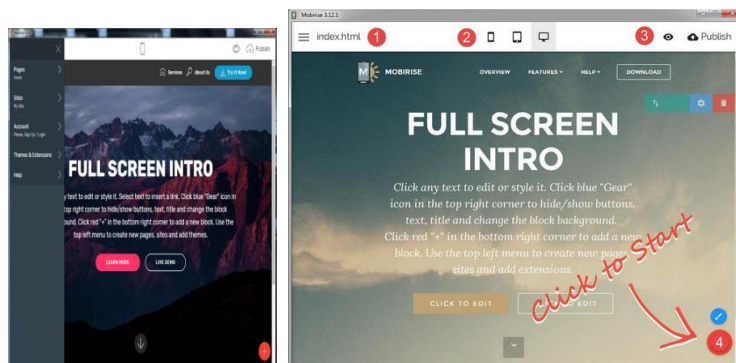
Publish

Pages

Sites

Account
Please Sign Up / Login

Themes & Extensions

Help

Services About Us Try It Now!

FULL SCREEN INTRO

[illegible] text to edit or style it. Select text to insert a link. Click blue "Gear" icon in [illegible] top right corner to hide/show buttons, text, title and change the block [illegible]. Click red "+" in the bottom right corner to add a new block. Use the top left menu to create new pages, sites and add themes.

LEARN MORE LIVE DEMO

Mobirise 3.12.1

index.html 1

2

3 Publish

MOBIRISE OVERVIEW FEATURES HELP DOWNLOAD

FULL SCREEN INTRO

Click any text to edit or style it. Click blue "Gear" icon in the top right corner to hide/show buttons, text, title and change the block background. Click red "+" in the bottom right corner to add a new block. Use the top left menu to create new pages, sites and add extensions.

CLICK TO EDIT CLICK TO EDIT

click to Start

4